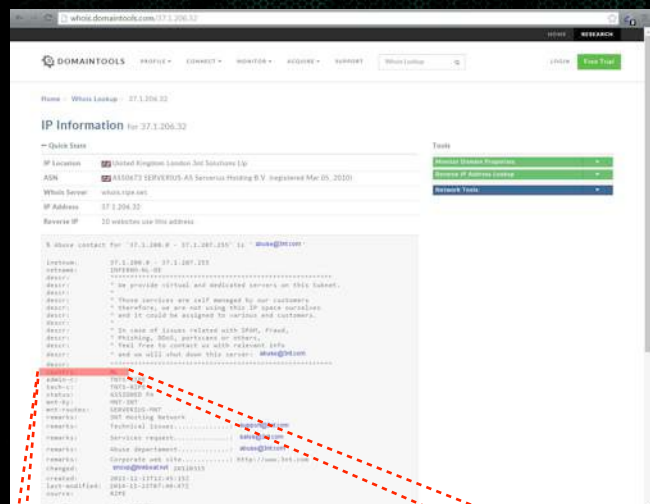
whois.domaintools.com/37.1.206.32

HOME RESEARCH

DOMAINTOOLS PROFILE CONNECT MONITOR ACQUIRE SUPPORT Whois Lookup LOGIN Free Trial

Home > Whois Lookup > 37.1.206.32

IP Information For 37.1.206.32

— Quick Stats

| | |
|---|---|
| IP Location | United Kingdom London 3nt Solutions Llp |
| ASN | AS50673 SERVERIUS-AS Serverius Holding B.V. (registered Mar 05, 2010) |
| Whois Server | whois.ripe.net |
| IP Address | 37.1.206.32 |
| Reverse IP | 10 websites use this address |

Tools

Monitor Domain Properties

Reverse IP Address Lookup

Network Tools

% Abuse contact for '37.1.200.0 - 37.1.207.255' is ' abuse@3nt.com '

inetnum: 37.1.200.0 - 37.1.207.255
netname: INFERNO-NL-DE
descr: ***************************************************
descr: * We provide virtual and dedicated servers on this subnet.
descr: *
descr: * Those services are self managed by our customers
descr: * therefore, we are not using this IP space ourselves
descr: * and it could be assigned to various end customers.
descr: *
descr: * In case of issues related with SPAM, Fraud,
descr: * Phishing, DDoS, portscan or others,
descr: * feel free to contact us with relevant info
descr: * and we will shut down this server: abuse@3nt.com
descr: ***************************************************
country: NL
admin-c: TNTS-RIPE
tech-c: TNTS-RIPE
status: ASSIGNED PA
mnt-by: MNT-3NT
mnt-routes: SERVERIUS-MNT
remarks: 3NT Hosting Network
remarks: Technical Issues............: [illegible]@3nt.com
remarks: Services request............: sales@3nt.com
remarks: Abuse department............: abuse@3nt.com
remarks: Corporate web site..........: http://www.3nt.com
changed: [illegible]@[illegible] 20130315
created: 2013-12-17T12:45:15Z
last-modified: 2014-11-23T07:46:47Z
source: RIPE